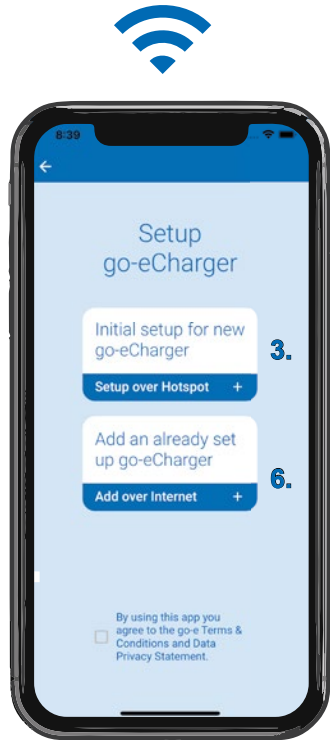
8:39

Setup go-eCharger

Initial setup for new go-eCharger

Setup over Hotspot +

3.

Add an already set up go-eCharger

Add over Internet +

6.

By using this app you agree to the go-e Terms & Conditions and Data Privacy Statement.